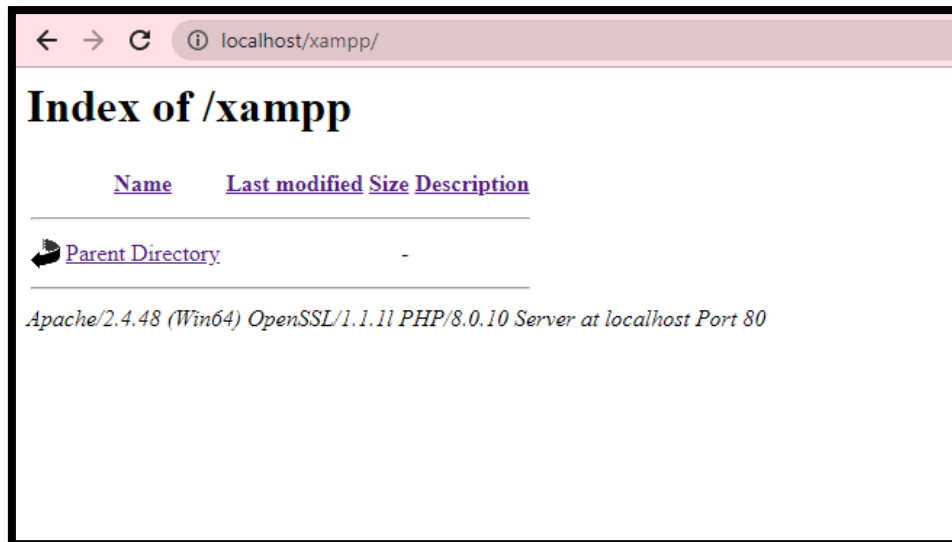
localhost/xampp/

# Index of /xampp

| | Name | Last modified | Size | Description |
|---|---|---|---|---|
| | Parent Directory | | - | |

*Apache/2.4.48 (Win64) OpenSSL/1.1.1l PHP/8.0.10 Server at localhost Port 80*